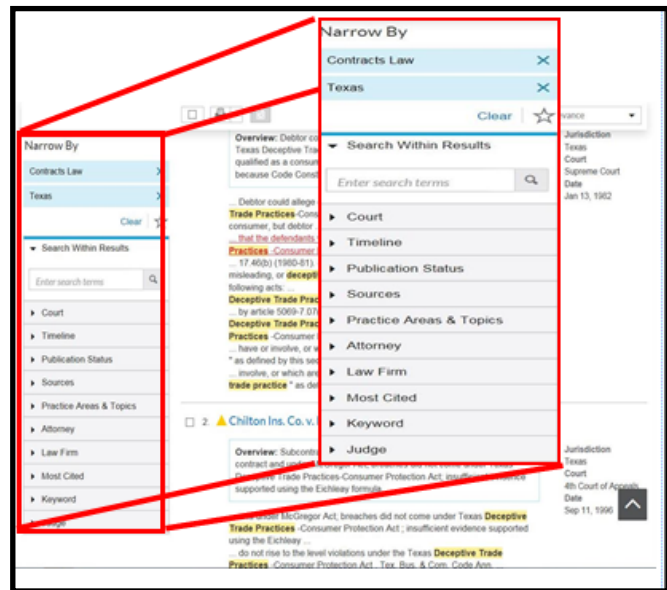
Narrow By

Contracts Law

Texas

Clear

Search Within Results

Enter search terms

Court

Timeline

Publication Status

Sources

Practice Areas & Topics

Attorney

Law Firm

Most Cited

Keyword

Judge

Narrow By

Contracts Law

Texas

Clear

Search Within Results

Enter search terms

Court

Timeline

Publication Status

Sources

Practice Areas & Topics

Attorney

Law Firm

Most Cited

Keyword

Judge

Overview: Debtor co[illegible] Texas Deceptive Trade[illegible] qualified as a consum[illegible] because Code Const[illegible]

... Debtor could allege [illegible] Trade Practices-Consu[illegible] consumer, but debtor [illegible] ... that the defendants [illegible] Practices -Consumer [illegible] 17.46(b) (1980-81) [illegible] misleading, or decept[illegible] following acts: ... Deceptive Trade Practi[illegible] ... by article 5069-7.07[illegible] Deceptive Trade Pract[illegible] Practices -Consumer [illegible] ... have or involve, or w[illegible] " as defined by this se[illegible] ... involve, or which are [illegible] trade practice " as de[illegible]

Jurisdiction
Texas
Court
Supreme Court
Date
Jan 13, 1982

2. Chilton Ins. Co. v. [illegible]

Overview: Subcontr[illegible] contract and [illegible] Deceptive Trade Practices-Consumer Protection Act; insufficient evidence supported using the Eichleay formula.

... under McGregor Act; breaches did not come under Texas Deceptive Trade Practices -Consumer Protection Act ; insufficient evidence supported using the Eichleay ...
... do not rise to the level violations under the Texas Deceptive Trade Practices -Consumer Protection Act , Tex. Bus. & Com. Code Ann. ...

Jurisdiction
Texas
Court
4th Court of Appeals
Date
Sep 11, 1996